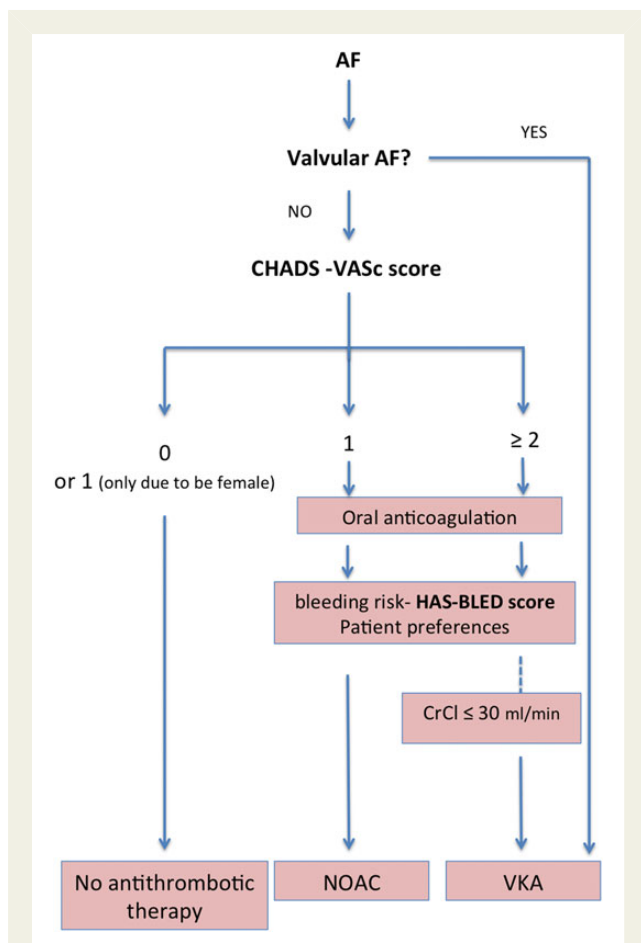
AF

YES

Valvular AF?

NO

CHADS -VASc score

0
or 1 (only due to be female)

1

≥ 2

Oral anticoagulation

bleeding risk- HAS-BLED score
Patient preferences

CrCl ≤ 30 ml/min

No antithrombotic therapy

NOAC

VKA